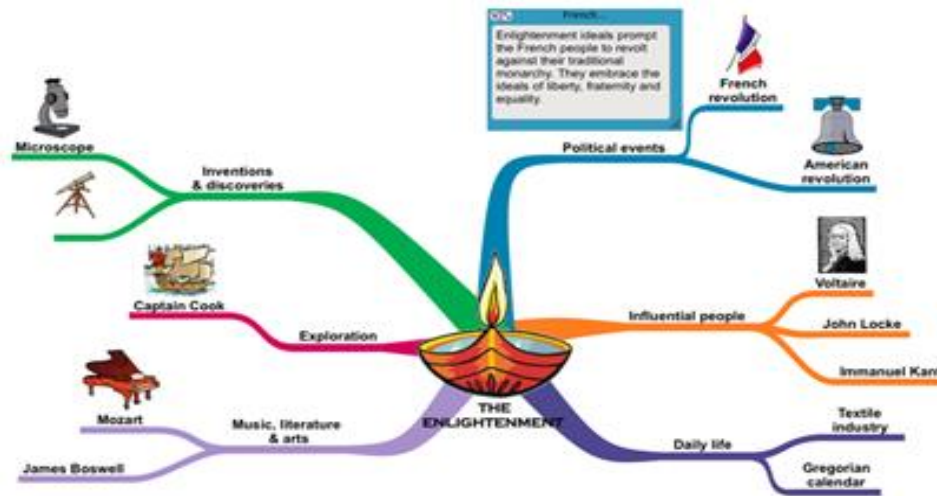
French...

Enlightenment ideals prompt the French people to revolt against their traditional monarchy. They embrace the ideals of liberty, fraternity and equality.

French revolution

Political events

American revolution

Microscope

Inventions & discoveries

Captain Cook

Exploration

Voltaire

Influential people

John Locke

Immanuel Kan

Mozart

Music, literature & arts

James Boswell

THE ENLIGHTENMENT

Daily life

Textile industry

Gregorian calendar